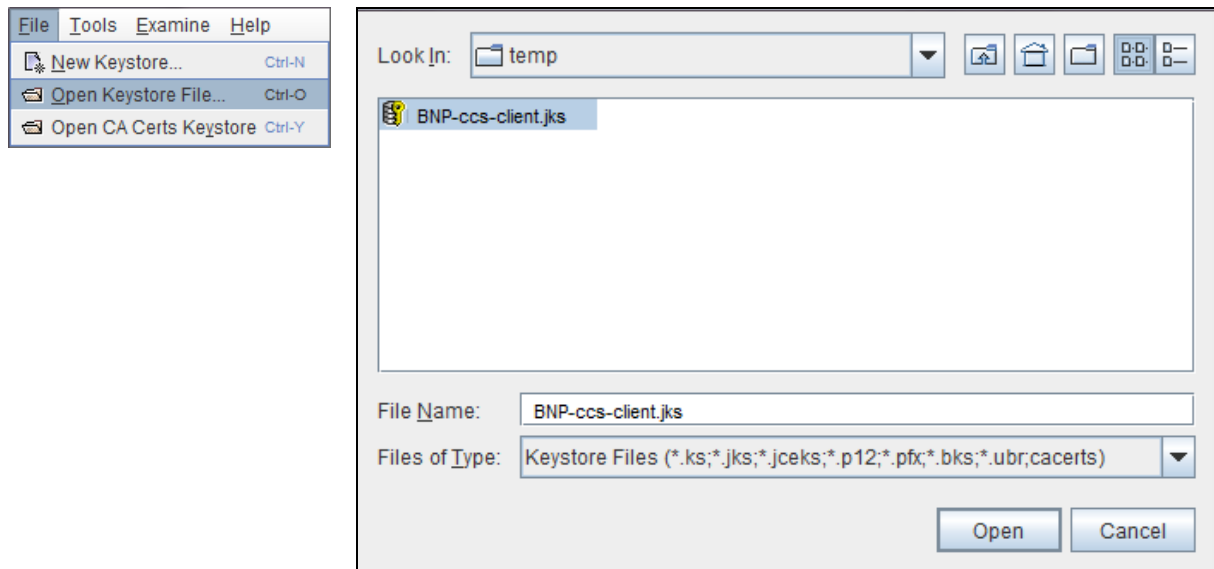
File Tools Examine Help
New Keystore... Ctrl-N
Open Keystore File... Ctrl-O
Open CA Certs Keystore Ctrl-Y

Look In: temp

BNP-ccs-client.jks

File Name: BNP-ccs-client.jks
Files of Type: Keystore Files (*.ks;*.jks;*.jceks;*.p12;*.pfx;*.bks;*.ubr;cacerts)

Open Cancel